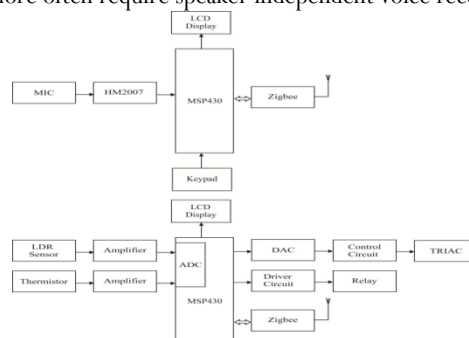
more often require speaker independent voice reco

LCD Display

MIC

HM2007

MSP430

Zigbee

Keypad

LCD Display

LDR Sensor

Amplifier

ADC

DAC

Control Circuit

TRIAC

Thermistor

Amplifier

Driver Circuit

Relay

MSP430

Zigbee